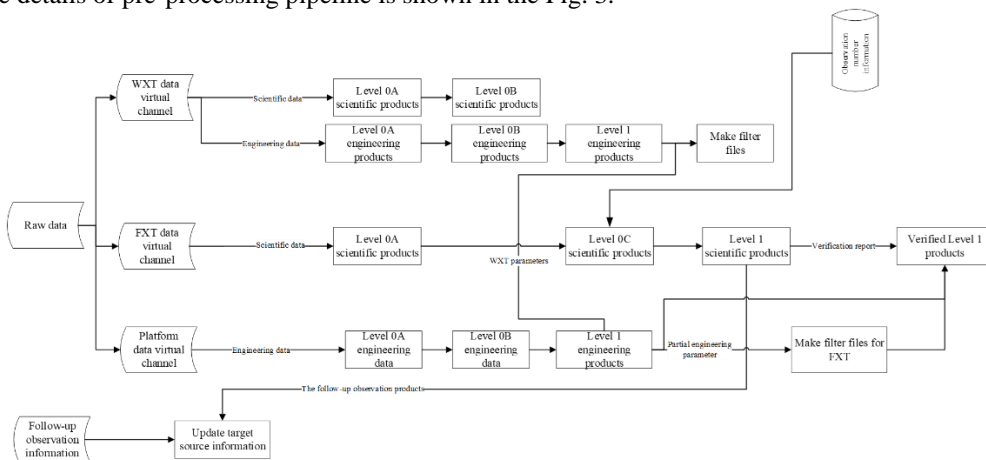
e details of pre-processing pipeline is shown in the Fig. 5.

Observation number information

WXT data virtual channel

Scientific data

Level 0A scientific products

Level 0B scientific products

Engineering data

Level 0A engineering products

Level 0B engineering products

Level 1 engineering products

Make filter files

Raw data

FXT data virtual channel

Scientific data

Level 0A scientific products

WXT parameters

Level 0C scientific products

Level 1 scientific products

Verification report

Verified Level 1 products

Platform data virtual channel

Engineering data

Level 0A engineering data

Level 0B engineering data

Level 1 engineering products

Partial engineering parameter

Make filter files for FXT

The follow-up observation products

Follow-up observation information

Update target source information